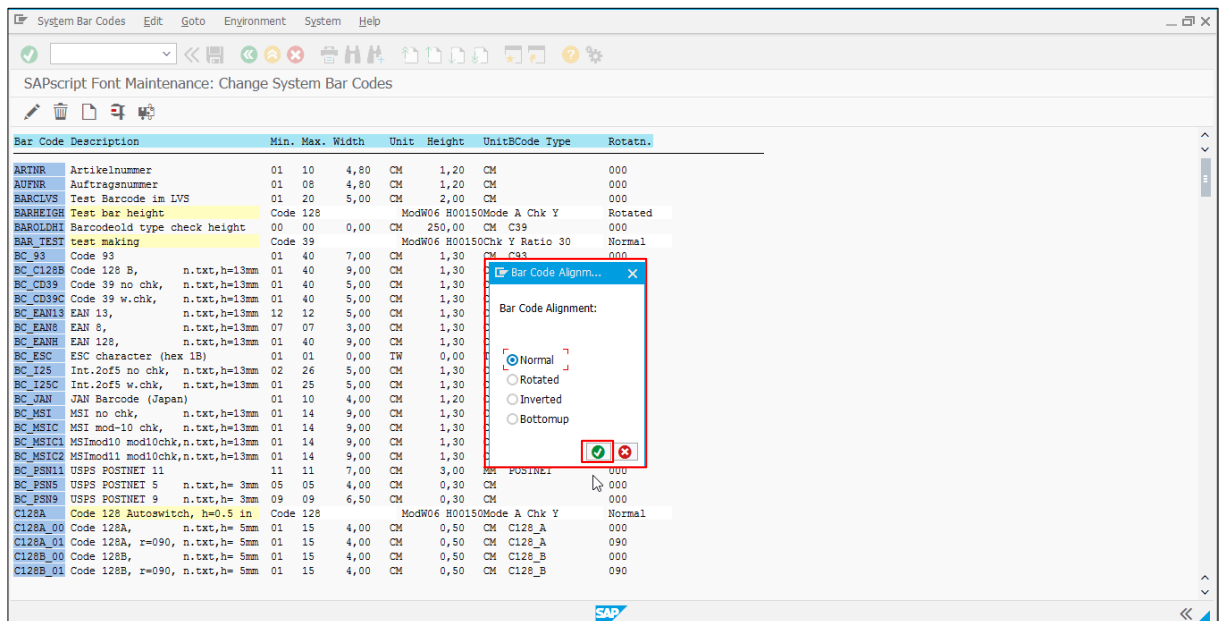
System Bar Codes Edit Goto Environment System Help

SAPscript Font Maintenance: Change System Bar Codes

| Bar Code | Description | Min. | Max. | Width | Unit | Height | UnitBCode Type | Rotatn. |
|---|---|---|---|---|---|---|---|---|
| ARTNR | Artikelnummer | 01 | 10 | 4,80 | CM | 1,20 | CM | 000 |
| AUFNR | Auftragsnummer | 01 | 08 | 4,80 | CM | 1,20 | CM | 000 |
| BARCLVS | Test Barcode im LVS | 01 | 20 | 5,00 | CM | 2,00 | CM | 000 |
| BARHEIGH | Test bar height | Code 128 | | | | | ModW06 H00150Mode A Chk Y | Rotated |
| BAROLDHI | Barcodeold type check height | 00 | 00 | 0,00 | CM | 250,00 | CM C39 | 000 |
| BAR_TEST | test making | Code 39 | | | | | ModW06 H00150Chk Y Ratio 30 | Normal |
| BC_93 | Code 93 | 01 | 40 | 7,00 | CM | 1,30 | CM C93 | 000 |
| BC_C128B | Code 128 B, n.txt,h=13mm | 01 | 40 | 9,00 | CM | 1,30 | | |
| BC_CD39 | Code 39 no chk, n.txt,h=13mm | 01 | 40 | 5,00 | CM | 1,30 | | |
| BC_CD39C | Code 39 w.chk, n.txt,h=13mm | 01 | 40 | 5,00 | CM | 1,30 | | |
| BC_EAN13 | EAN 13, n.txt,h=13mm | 12 | 12 | 5,00 | CM | 1,30 | | |
| BC_EAN8 | EAN 8, n.txt,h=13mm | 07 | 07 | 3,00 | CM | 1,30 | | |
| BC_EANH | EAN 128, n.txt,h=13mm | 01 | 40 | 9,00 | CM | 1,30 | | |
| BC_ESC | ESC character (hex 1B) | 01 | 01 | 0,00 | TW | 0,00 | | |
| BC_I25 | Int.2of5 no chk, n.txt,h=13mm | 02 | 26 | 5,00 | CM | 1,30 | | |
| BC_I25C | Int.2of5 w.chk, n.txt,h=13mm | 01 | 25 | 5,00 | CM | 1,30 | | |
| BC_JAN | JAN Barcode (Japan) | 01 | 10 | 4,00 | CM | 1,20 | | |
| BC_MSI | MSI no chk, n.txt,h=13mm | 01 | 14 | 9,00 | CM | 1,30 | | |
| BC_MSIC | MSI mod-10 chk, n.txt,h=13mm | 01 | 14 | 9,00 | CM | 1,30 | | |
| BC_MSIC1 | MSImod10 mod10chk,n.txt,h=13mm | 01 | 14 | 9,00 | CM | 1,30 | | |
| BC_MSIC2 | MSImod11 mod10chk,n.txt,h=13mm | 01 | 14 | 9,00 | CM | 1,30 | | |
| BC_PSN11 | USPS POSTNET 11 | 11 | 11 | 7,00 | CM | 3,00 | MM POSTNET | 000 |
| BC_PSN5 | USPS POSTNET 5 n.txt,h= 3mm | 05 | 05 | 4,00 | CM | 0,30 | CM | 000 |
| BC_PSN9 | USPS POSTNET 9 n.txt,h= 3mm | 09 | 09 | 6,50 | CM | 0,30 | CM | 000 |
| C128A | Code 128 Autoswitch, h=0.5 in | Code 128 | | | | | ModW06 H00150Mode A Chk Y | Normal |
| C128A_00 | Code 128A, n.txt,h= 5mm | 01 | 15 | 4,00 | CM | 0,50 | CM C128_A | 000 |
| C128A_01 | Code 128A, r=090, n.txt,h= 5mm | 01 | 15 | 4,00 | CM | 0,50 | CM C128_A | 090 |
| C128B_00 | Code 128B, n.txt,h= 5mm | 01 | 15 | 4,00 | CM | 0,50 | CM C128_B | 000 |
| C128B_01 | Code 128B, r=090, n.txt,h= 5mm | 01 | 15 | 4,00 | CM | 0,50 | CM C128_B | 090 |

Bar Code Alignm...

Bar Code Alignment:

Normal
Rotated
Inverted
Bottomup

SAP